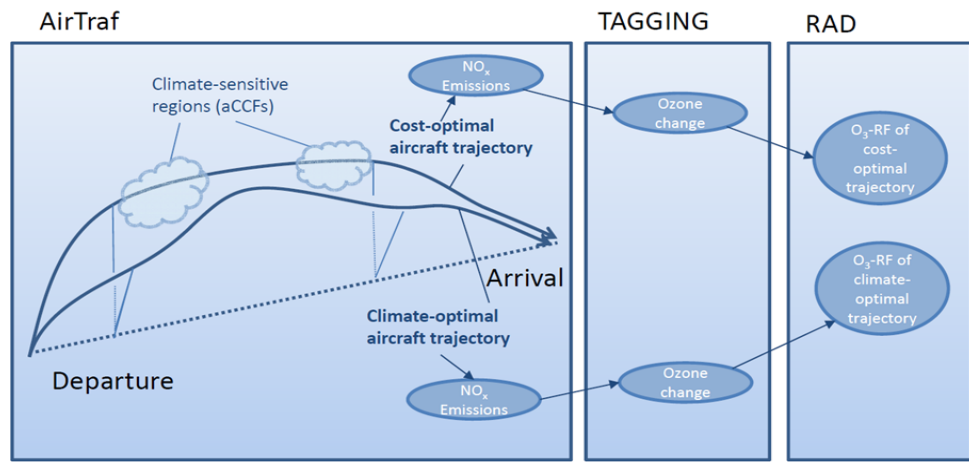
AirTraf

TAGGING

RAD

$NO_x$ Emissions

Climate-sensitive regions (aCCFs)

Cost-optimal aircraft trajectory

Ozone change

$O_3$-RF of cost-optimal trajectory

Arrival

$O_3$-RF of climate-optimal trajectory

Climate-optimal aircraft trajectory

Departure

$NO_x$ Emissions

Ozone change